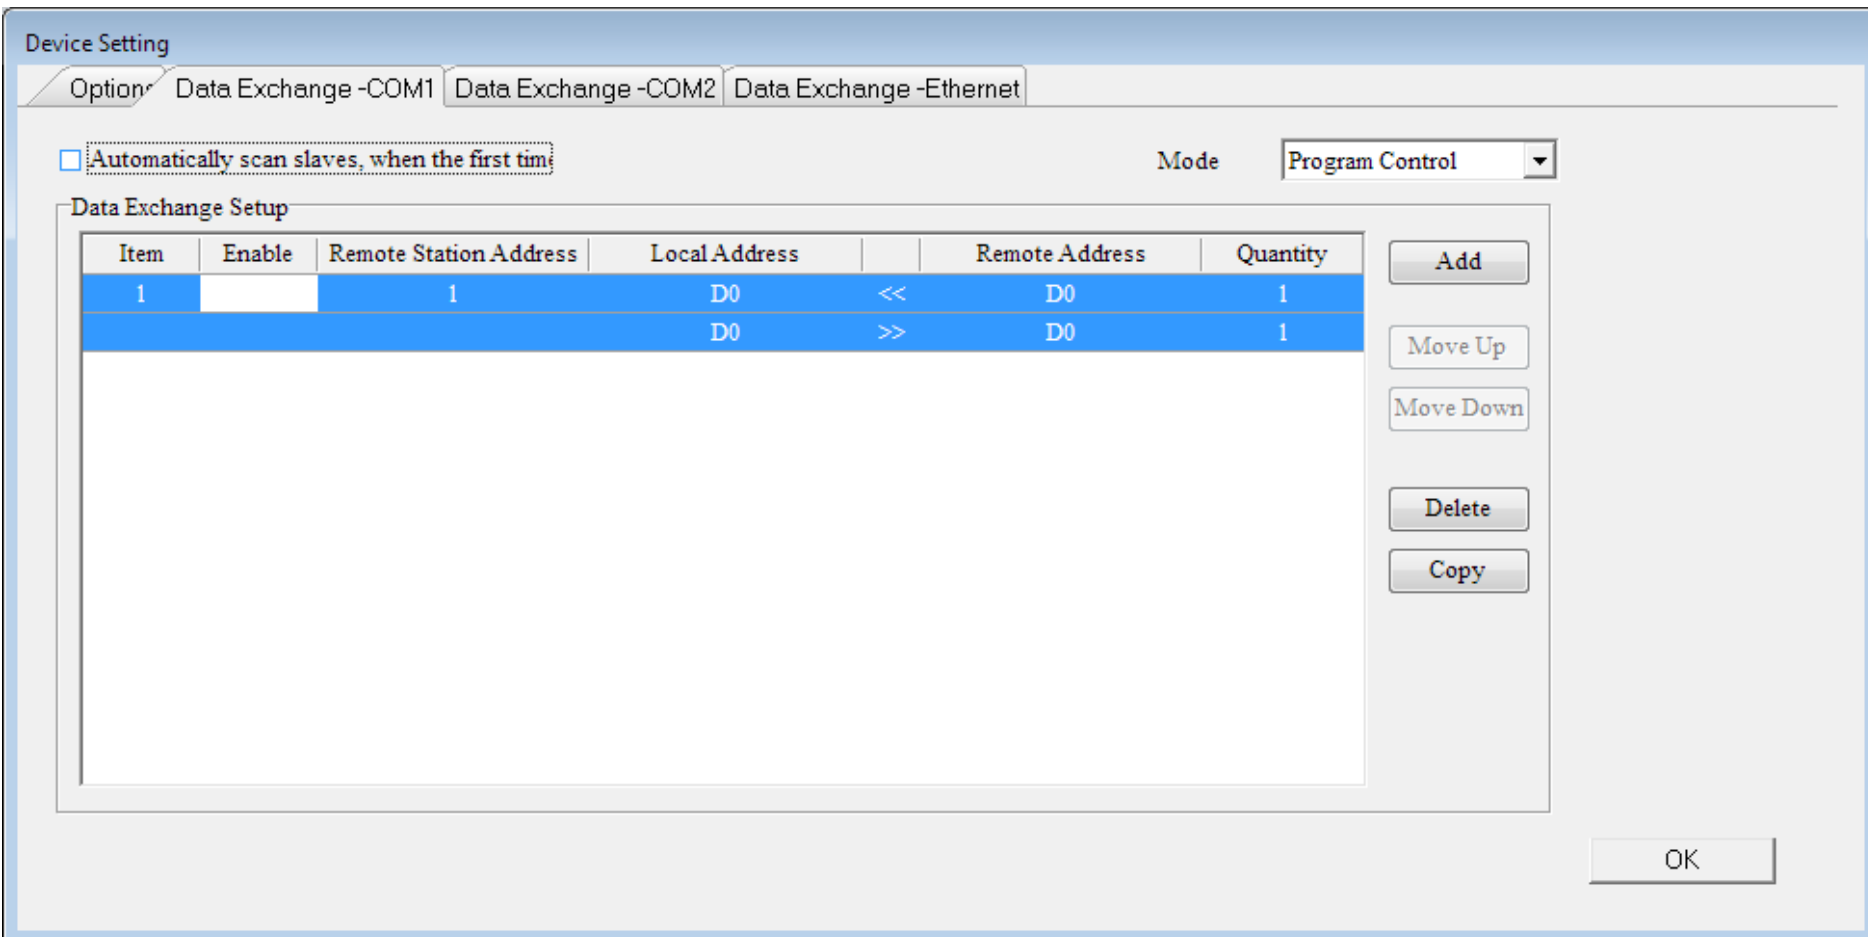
Device Setting

Option | Data Exchange -COM1 | Data Exchange -COM2 | Data Exchange -Ethernet

Automatically scan slaves, when the first tim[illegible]

Mode Program Control

Data Exchange Setup

| Item | Enable | Remote Station Address | Local Address | | Remote Address | Quantity |
|---|---|---|---|---|---|---|
| 1 | | 1 | D0 | << | D0 | 1 |
| | | | D0 | >> | D0 | 1 |

Add

Move Up

Move Down

Delete

Copy

OK